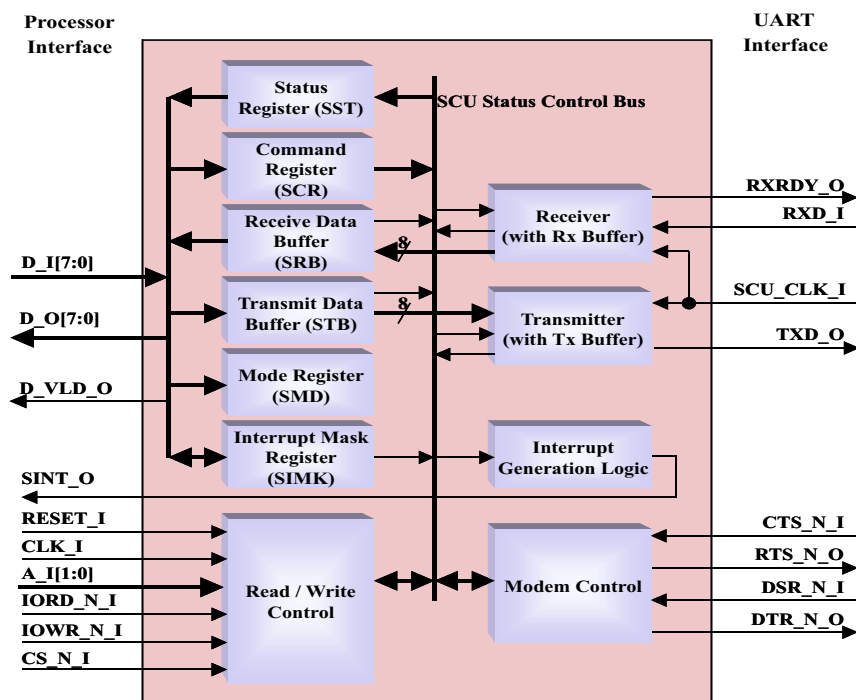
Processor Interface

UART Interface

Status Register (SST)

SCU Status Control Bus

Command Register (SCR)

Receive Data Buffer (SRB)

Receiver (with Rx Buffer)

RXRDY_O

RXD_I

8

D_I[7:0]

Transmit Data Buffer (STB)

8

SCU_CLK_I

D_O[7:0]

Transmitter (with Tx Buffer)

TXD_O

Mode Register (SMD)

D_VLD_O

Interrupt Mask Register (SIMK)

Interrupt Generation Logic

SINT_O

RESET_I

CLK_I

A_I[1:0]

IORD_N_I

IOWR_N_I

CS_N_I

Read / Write Control

Modem Control

CTS_N_I

RTS_N_O

DSR_N_I

DTR_N_O